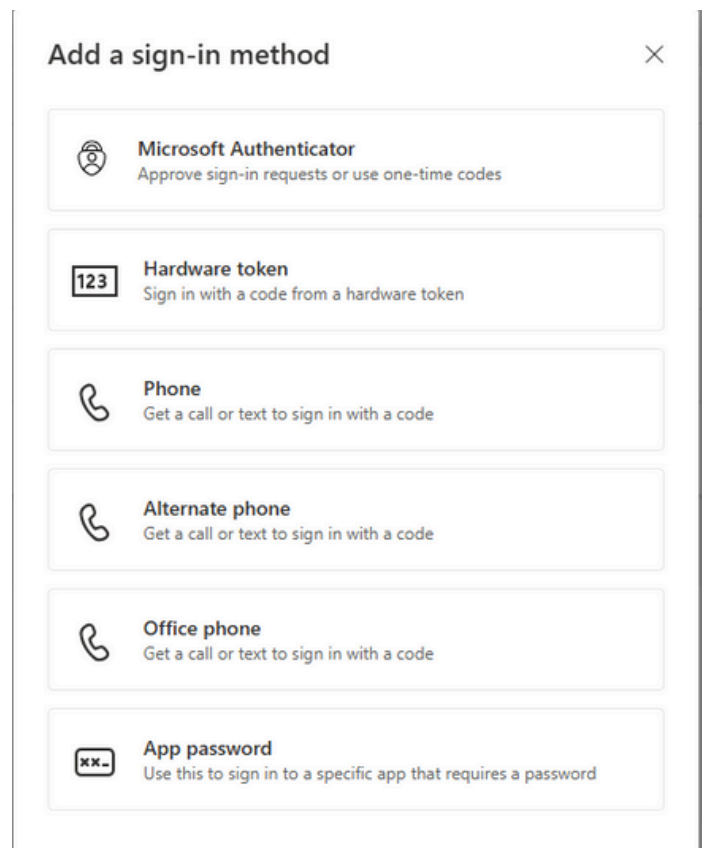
Add a sign-in method

×

Microsoft Authenticator
Approve sign-in requests or use one-time codes

123

Hardware token
Sign in with a code from a hardware token

Phone
Get a call or text to sign in with a code

Alternate phone
Get a call or text to sign in with a code

Office phone
Get a call or text to sign in with a code

xx_

App password
Use this to sign in to a specific app that requires a password